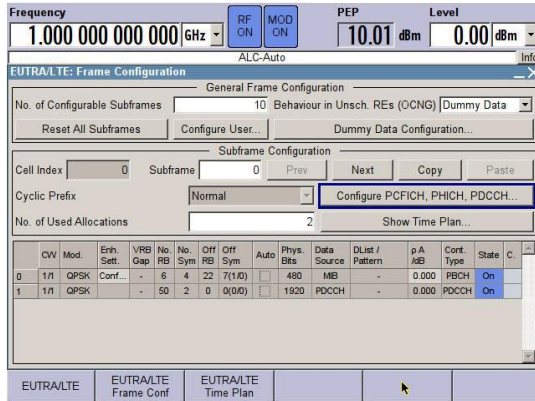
Frequency
1.000 000 000 000 GHz
RF ON
MOD ON
PEP
10.01 dBm
Level
0.00 dBm
ALC-Auto
Info

EUTRA/LTE: Frame Configuration

General Frame Configuration
No. of Configurable Subframes 10 Behaviour in Unsch. REs (OCNG) Dummy Data
Reset All Subframes
Configure User...
Dummy Data Configuration...

Subframe Configuration
Cell Index 0 Subframe 0 Prev Next Copy Paste
Cyclic Prefix Normal
Configure PCFICH, PHICH, PDCCH...
No. of Used Allocations 2
Show Time Plan...

| | CW | Mod. | Enh. Sett. | VRB Gap | No. RB | No. Sym | Off RB | Off Sym | Auto | Phys. Bits | Data Source | DList / Pattern | ρA /dB | Cont. Type | State | C. |
|---|---|---|---|---|---|---|---|---|---|---|---|---|---|---|---|---|
| 0 | 1/1 | QPSK | Conf... | - | 6 | 4 | 22 | 7(1/0) | | 480 | MIB | - | 0.000 | PBCH | On | |
| 1 | 1/1 | QPSK | | - | 50 | 2 | 0 | 0(0/0) | | 1920 | PDCCH | - | 0.000 | PDCCH | On | |

EUTRA/LTE
EUTRA/LTE Frame Conf
EUTRA/LTE Time Plan